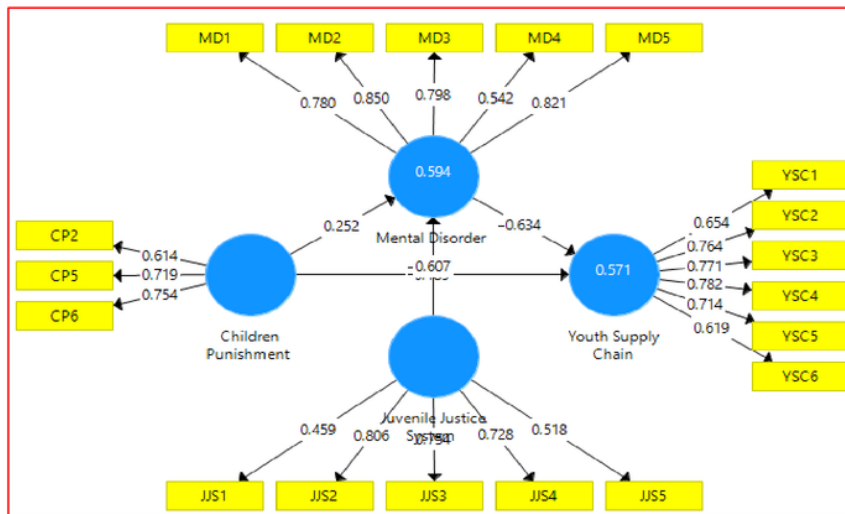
MD1
MD2
MD3
MD4
MD5
0.780
0.850
0.798
0.542
0.821
0.594
Mental Disorder
0.252
-0.634
CP2
CP5
CP6
0.614
0.719
0.754
-0.607
Children Punishment
0.571
Youth Supply Chain
YSC1
YSC2
YSC3
YSC4
YSC5
YSC6
0.654
0.764
0.771
0.782
0.714
0.619
Juvenile Justice System
0.459
0.806
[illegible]
0.728
0.518
JJS1
JJS2
JJS3
JJS4
JJS5